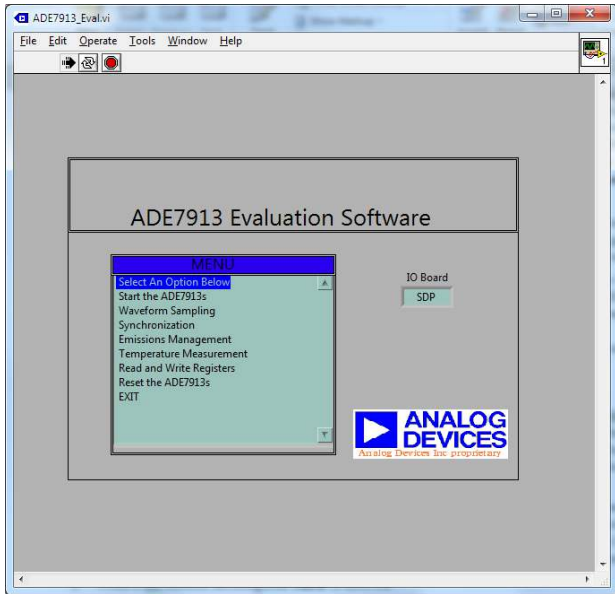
ADE7913_Eval.vi

File Edit Operate Tools Window Help

ADE7913 Evaluation Software

MENU
Select An Option Below
Start the ADE7913s
Waveform Sampling
Synchronization
Emissions Management
Temperature Measurement
Read and Write Registers
Reset the ADE7913s
EXIT

IO Board
SDP

ANALOG DEVICES
Analog Devices Inc proprietary